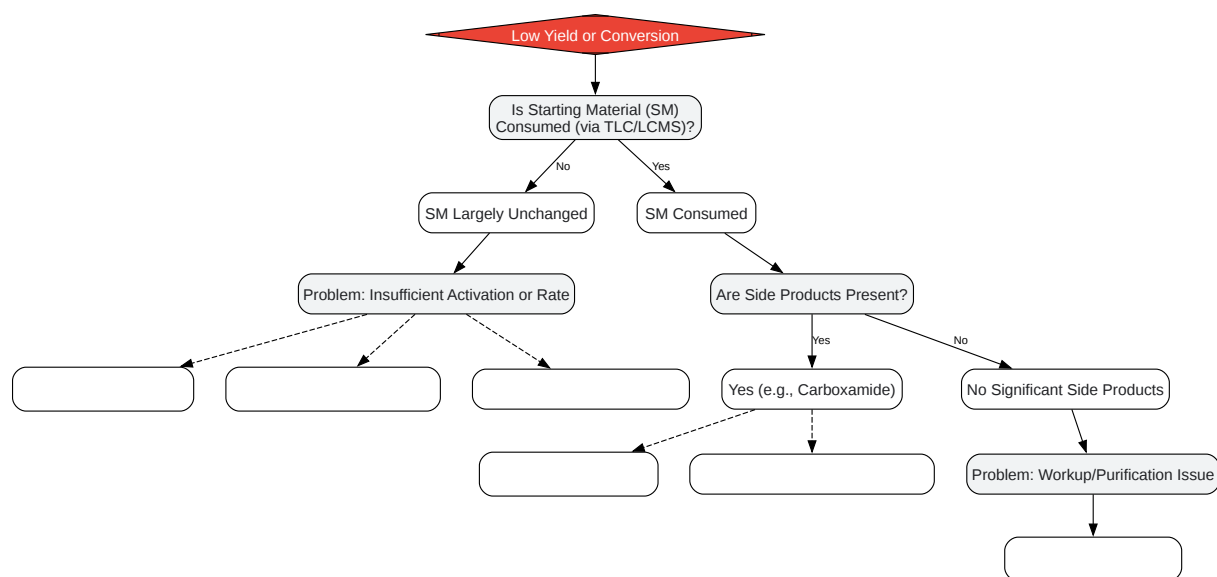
Low Yield or Conversion

Is Starting Material (SM) Consumed (via TLC/LCMS)?

No

Yes

SM Largely Unchanged

SM Consumed

Problem: Insufficient Activation or Rate

Are Side Products Present?

Yes

No

Yes (e.g., Carboxamide)

No Significant Side Products

Problem: Workup/Purification Issue